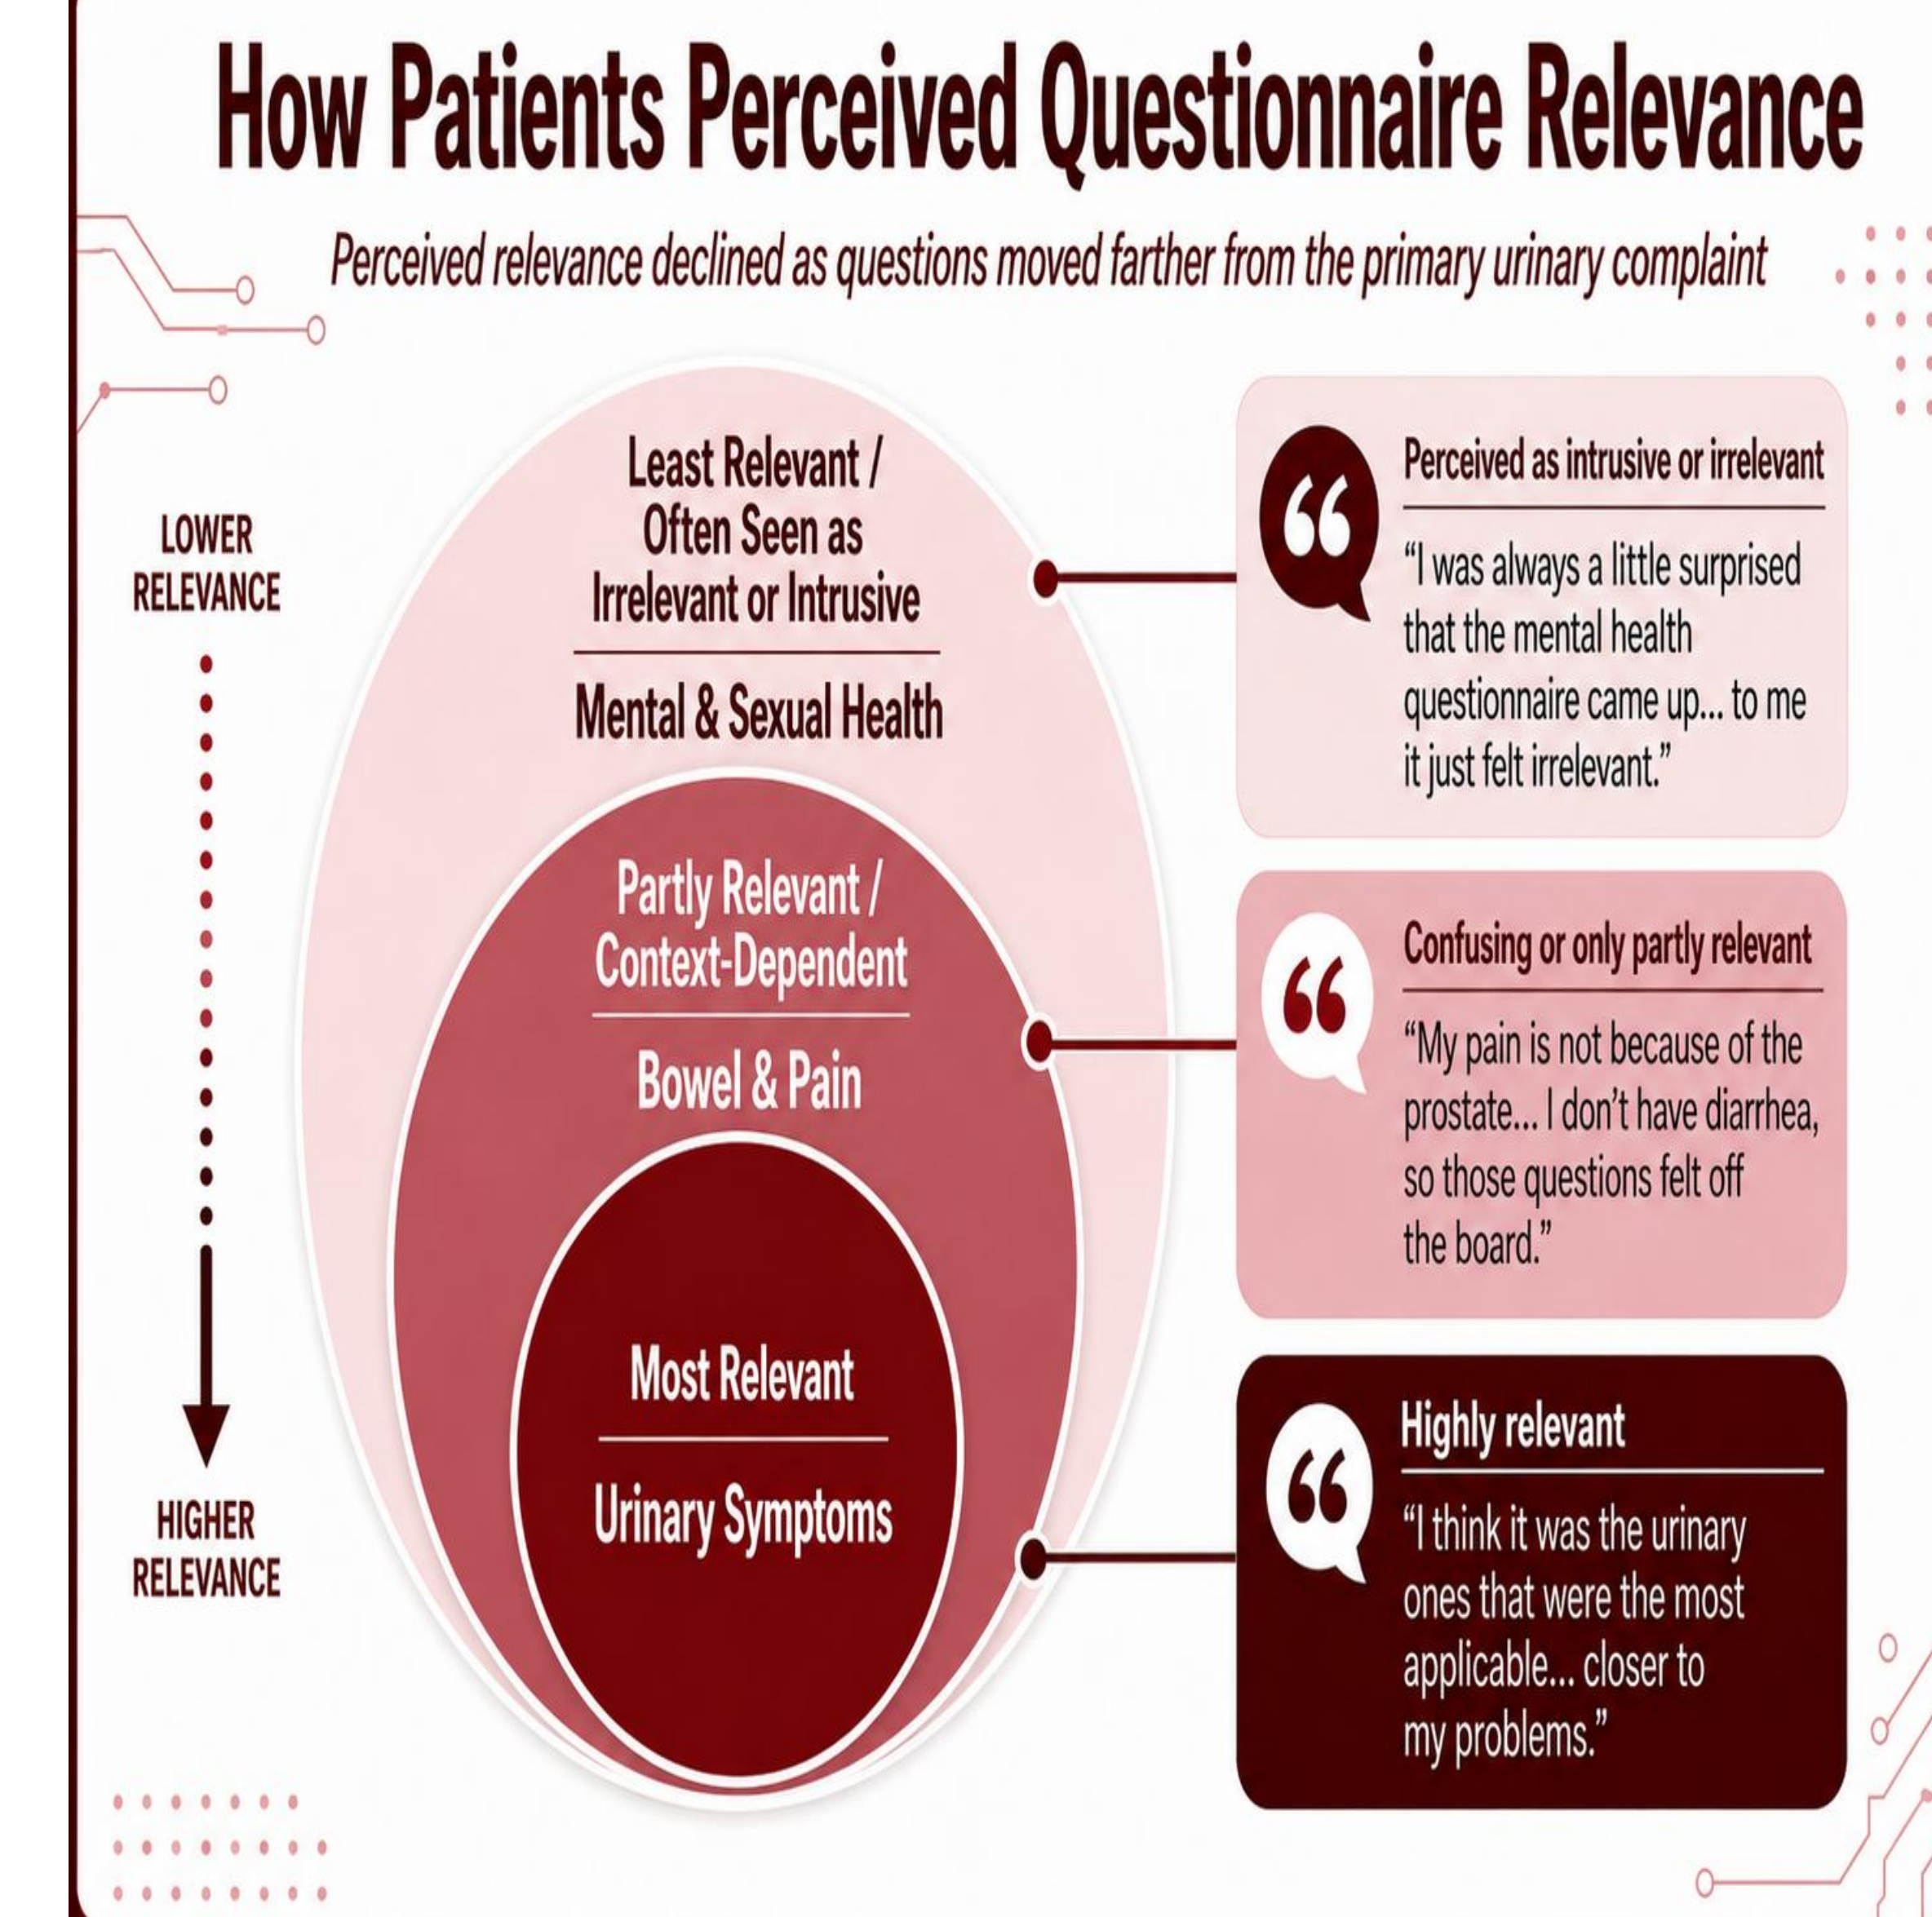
How Patients Perceived Questionnaire Relevance

Perceived relevance declined as questions moved farther from the primary urinary complaint

LOWER RELEVANCE

HIGHER RELEVANCE

Least Relevant / Often Seen as Irrelevant or Intrusive

Mental & Sexual Health

Partly Relevant / Context-Dependent

Bowel & Pain

Most Relevant

Urinary Symptoms

Perceived as intrusive or irrelevant

“I was always a little surprised that the mental health questionnaire came up... to me it just felt irrelevant.”

Confusing or only partly relevant

“My pain is not because of the prostate... I don’t have diarrhea, so those questions felt off the board.”

Highly relevant

“I think it was the urinary ones that were the most applicable... closer to my problems.”